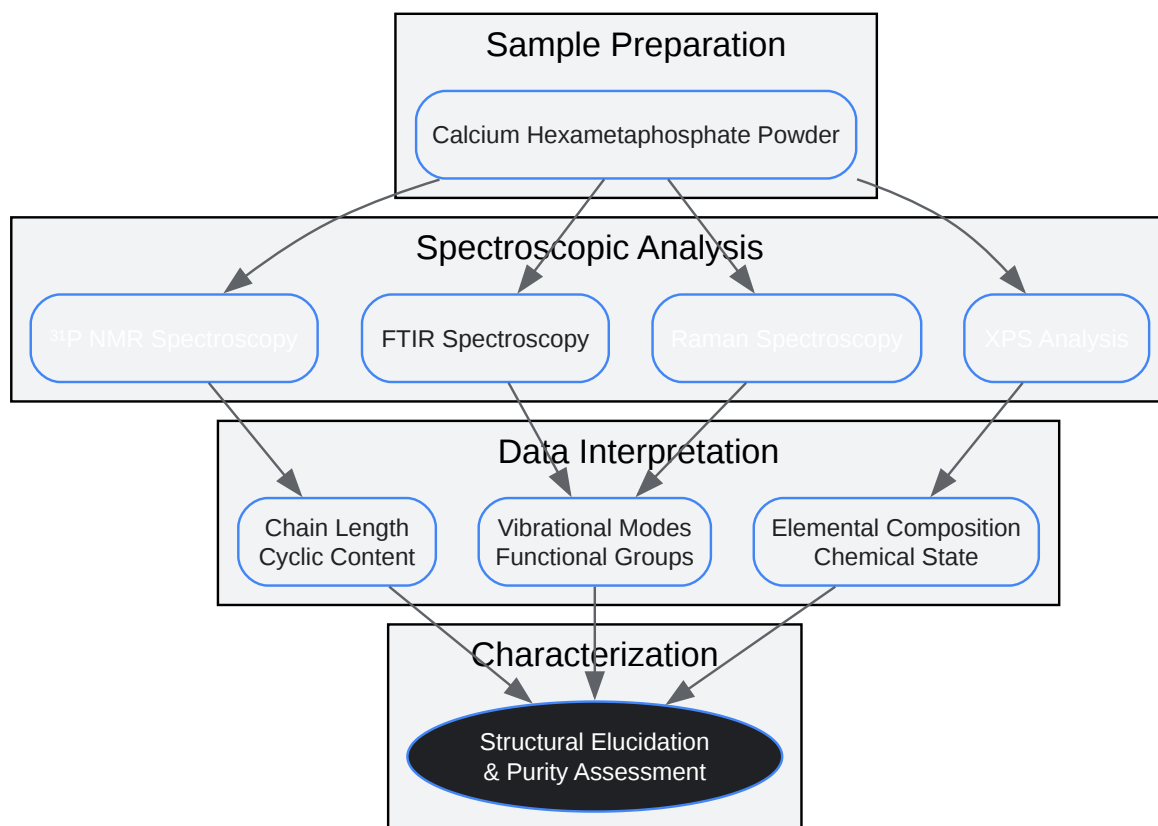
Sample Preparation

Calcium Hexametaphosphate Powder

Spectroscopic Analysis

$^{31}$P NMR Spectroscopy

FTIR Spectroscopy

Raman Spectroscopy

XPS Analysis

Data Interpretation

Chain Length
Cyclic Content

Vibrational Modes
Functional Groups

Elemental Composition
Chemical State

Characterization

Structural Elucidation
& Purity Assessment